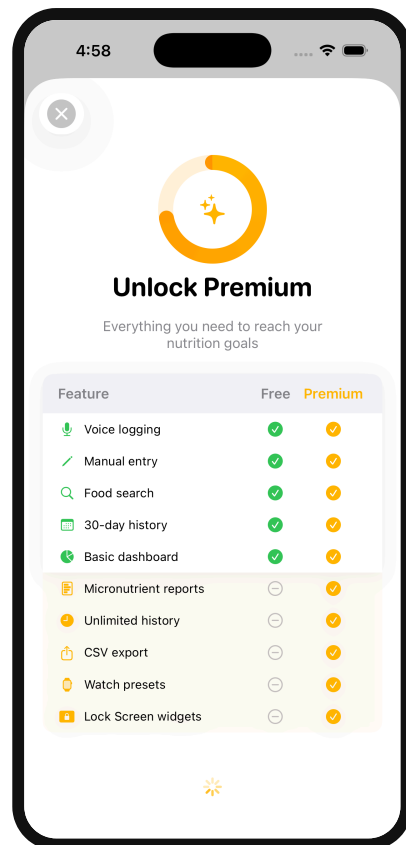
4:58

Unlock Premium

Everything you need to reach your nutrition goals

| Feature | Free | Premium |
|---|---|---|
| Voice logging | ✓ | ✓ |
| Manual entry | ✓ | ✓ |
| Food search | ✓ | ✓ |
| 30-day history | ✓ | ✓ |
| Basic dashboard | ✓ | ✓ |
| Micronutrient reports | – | ✓ |
| Unlimited history | – | ✓ |
| CSV export | – | ✓ |
| Watch presets | – | ✓ |
| Lock Screen widgets | – | ✓ |